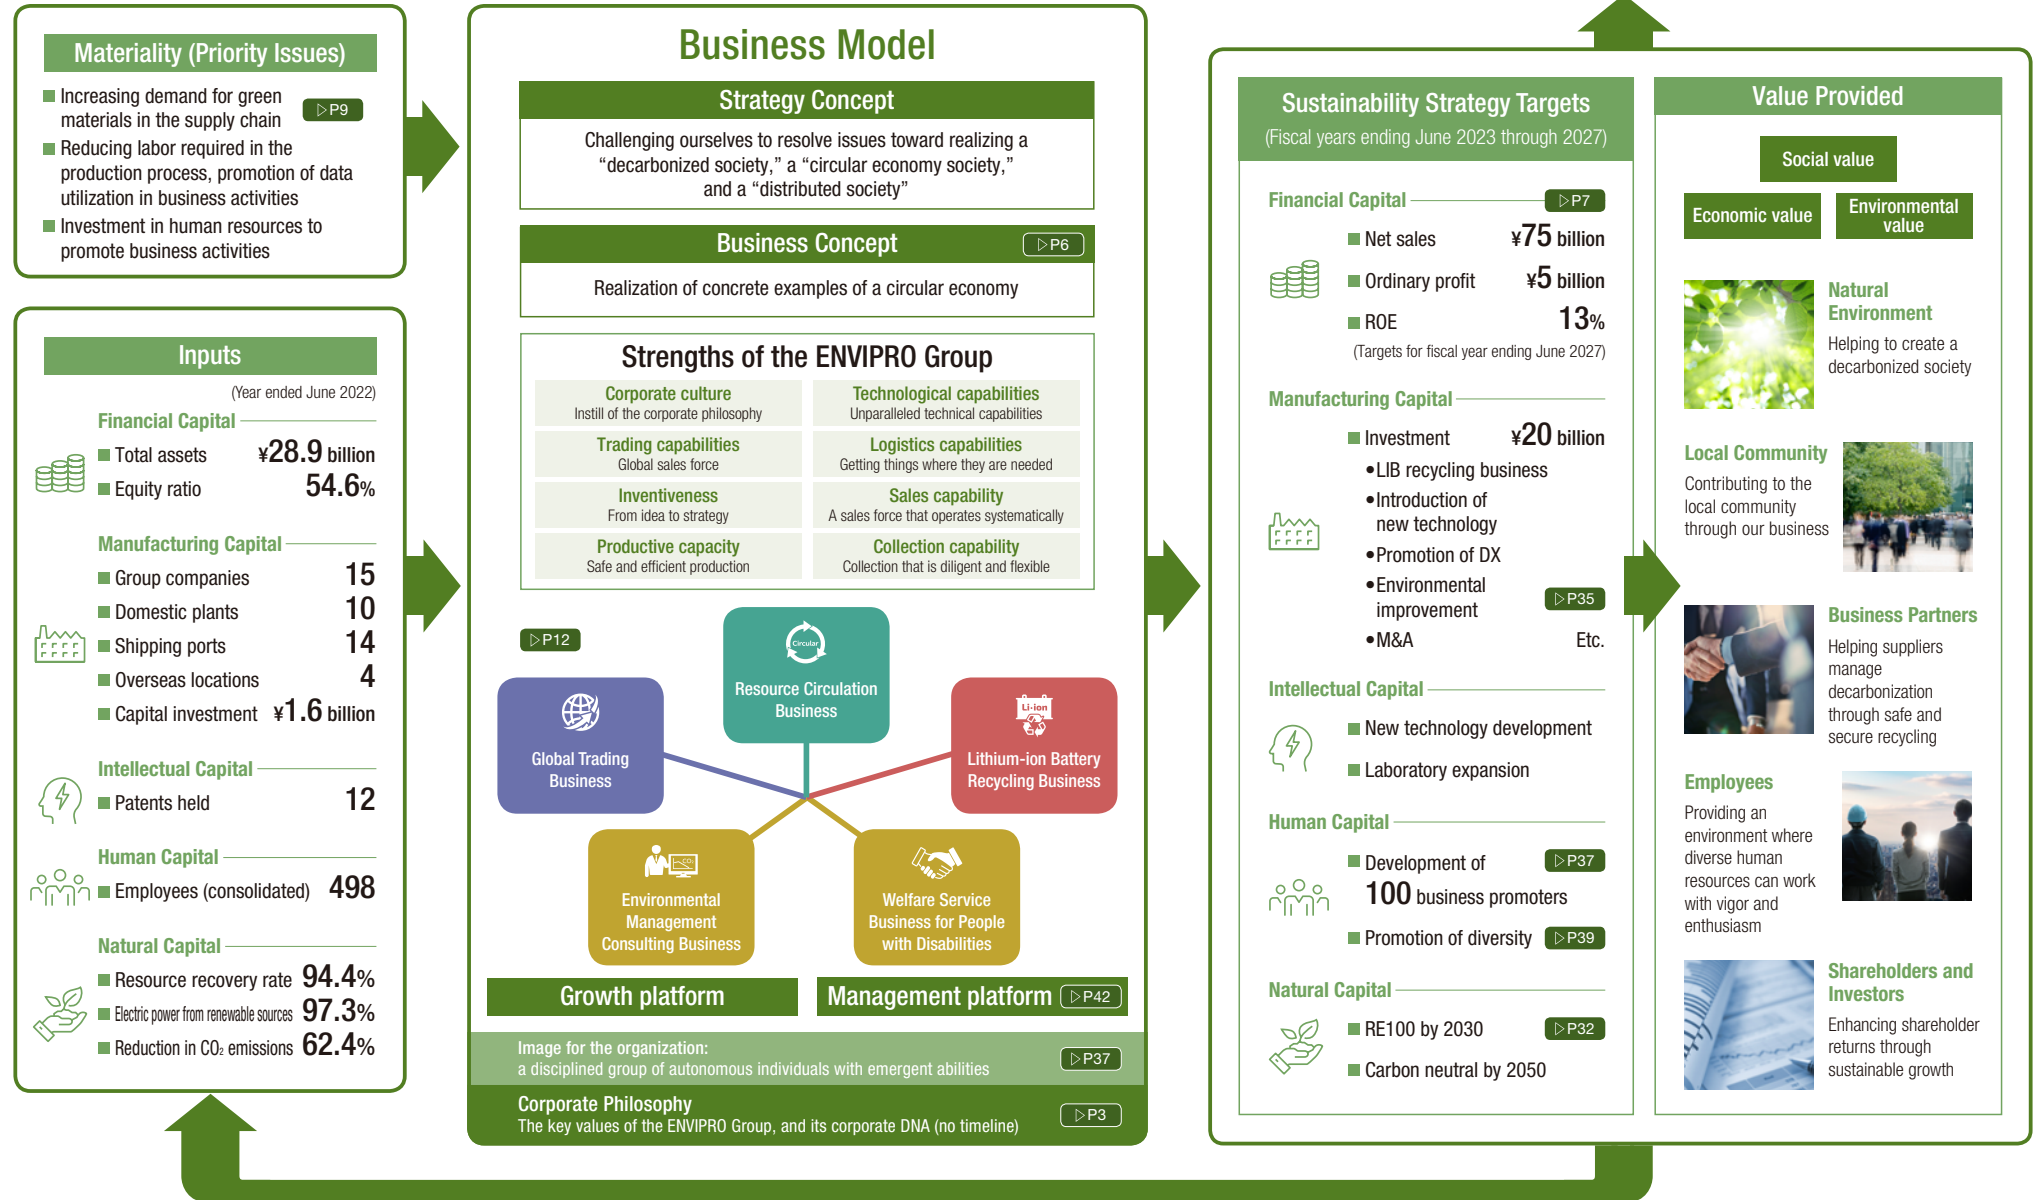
Materiality (Priority Issues)

■ Increasing demand for green materials in the supply chain ▷P9
■ Reducing labor required in the production process, promotion of data utilization in business activities
■ Investment in human resources to promote business activities

Inputs

(Year ended June 2022)

Financial Capital
■ Total assets ¥28.9 billion
■ Equity ratio 54.6%

Manufacturing Capital
■ Group companies 15
■ Domestic plants 10
■ Shipping ports 14
■ Overseas locations 4
■ Capital investment ¥1.6 billion

Intellectual Capital
■ Patents held 12

Human Capital
■ Employees (consolidated) 498

Natural Capital
■ Resource recovery rate 94.4%
■ Electric power from renewable sources 97.3%
■ Reduction in $CO_2$ emissions 62.4%

Business Model

Strategy Concept
Challenging ourselves to resolve issues toward realizing a “decarbonized society,” a “circular economy society,” and a “distributed society”

Business Concept ▷P6
Realization of concrete examples of a circular economy

Strengths of the ENVIPRO Group

| Corporate culture<br>Instill of the corporate philosophy | Technological capabilities<br>Unparalleled technical capabilities |
|---|---|
| Trading capabilities<br>Global sales force | Logistics capabilities<br>Getting things where they are needed |
| Inventiveness<br>From idea to strategy | Sales capability<br>A sales force that operates systematically |
| Productive capacity<br>Safe and efficient production | Collection capability<br>Collection that is diligent and flexible |

▷P12
Circular
Resource Circulation Business
Global Trading Business
Li-ion
Lithium-ion Battery Recycling Business
Environmental Management Consulting Business
Welfare Service Business for People with Disabilities

Growth platform
Management platform ▷P42

Image for the organization:
a disciplined group of autonomous individuals with emergent abilities ▷P37

Corporate Philosophy
The key values of the ENVIPRO Group, and its corporate DNA (no timeline) ▷P3

Sustainability Strategy Targets
(Fiscal years ending June 2023 through 2027)

Financial Capital ▷P7
■ Net sales ¥75 billion
■ Ordinary profit ¥5 billion
■ ROE 13%
(Targets for fiscal year ending June 2027)

Manufacturing Capital
■ Investment ¥20 billion
•LIB recycling business
•Introduction of new technology
•Promotion of DX
•Environmental improvement ▷P35
•M&A Etc.

Intellectual Capital
■ New technology development
■ Laboratory expansion

Human Capital
■ Development of 100 business promoters ▷P37
■ Promotion of diversity ▷P39

Natural Capital
■ RE100 by 2030 ▷P32
■ Carbon neutral by 2050

Value Provided

Social value
Economic value
Environmental value

Natural Environment
Helping to create a decarbonized society

Local Community
Contributing to the local community through our business

Business Partners
Helping suppliers manage decarbonization through safe and secure recycling

Employees
Providing an environment where diverse human resources can work with vigor and enthusiasm

Shareholders and Investors
Enhancing shareholder returns through sustainable growth